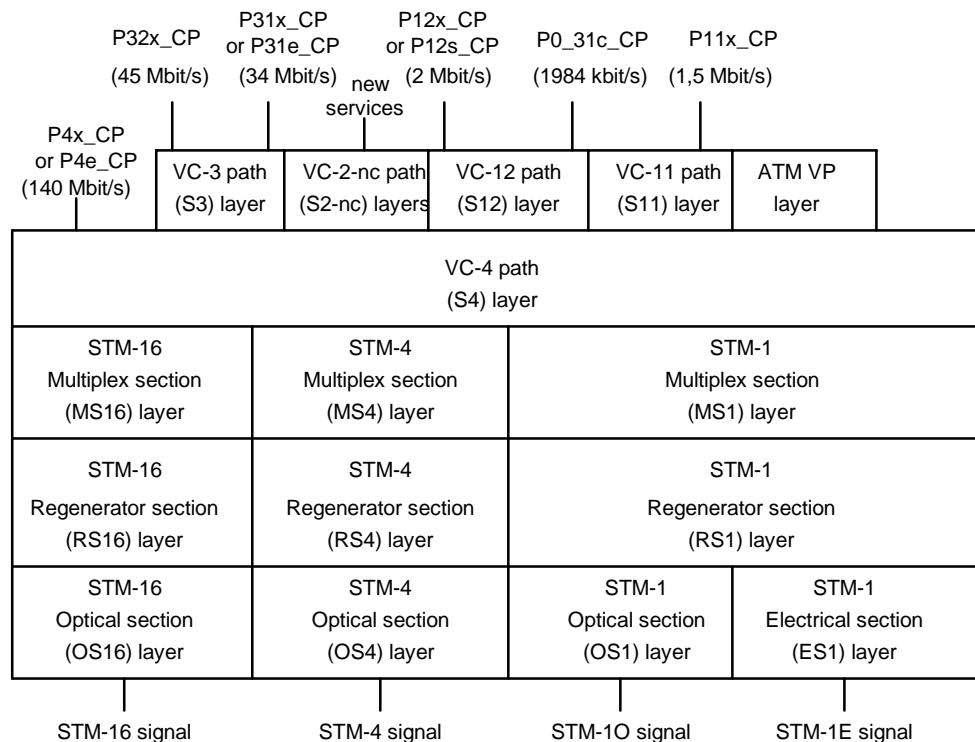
P32x_CP
(45 Mbit/s)

P31x_CP
or P31e_CP
(34 Mbit/s)

new
services

P12x_CP
or P12s_CP
(2 Mbit/s)

P0_31c_CP
(1984 kbit/s)

P11x_CP
(1,5 Mbit/s)

P4x_CP
or P4e_CP
(140 Mbit/s)

VC-3 path
(S3) layer

VC-2-nc path
(S2-nc) layers

VC-12 path
(S12) layer

VC-11 path
(S11) layer

ATM VP
layer

VC-4 path
(S4) layer

STM-16
Multiplex section
(MS16) layer

STM-4
Multiplex section
(MS4) layer

STM-1
Multiplex section
(MS1) layer

STM-16
Regenerator section
(RS16) layer

STM-4
Regenerator section
(RS4) layer

STM-1
Regenerator section
(RS1) layer

STM-16
Optical section
(OS16) layer

STM-4
Optical section
(OS4) layer

STM-1
Optical section
(OS1) layer

STM-1
Electrical section
(ES1) layer

STM-16 signal

STM-4 signal

STM-1O signal

STM-1E signal